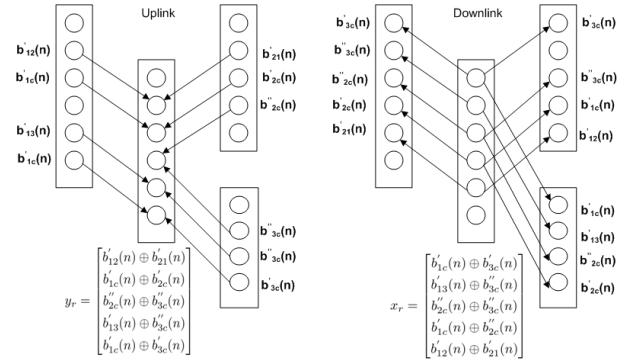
Uplink

b'12(n)
b'1c(n)
b'13(n)
b'1c(n)

b'21(n)
b''2c(n)
b''2c(n)

b''3c(n)
b''3c(n)
b'3c(n)

$y_r = \begin{bmatrix} b'_{12}(n) \oplus b'_{21}(n) \\ b'_{1c}(n) \oplus b'_{2c}(n) \\ b''_{2c}(n) \oplus b'_{3c}(n) \\ b'_{13}(n) \oplus b''_{3c}(n) \\ b'_{1c}(n) \oplus b'_{3c}(n) \end{bmatrix}$

Downlink

b'3c(n)
b''3c(n)
b''2c(n)
b'2c(n)
b'21(n)

b'3c(n)
b''3c(n)
b'1c(n)
b'12(n)

b'1c(n)
b'13(n)
b''2c(n)
b'2c(n)

$x_r = \begin{bmatrix} b'_{1c}(n) \oplus b'_{3c}(n) \\ b'_{13}(n) \oplus b''_{3c}(n) \\ b''_{2c}(n) \oplus b''_{3c}(n) \\ b'_{1c}(n) \oplus b''_{2c}(n) \\ b'_{12}(n) \oplus b'_{21}(n) \end{bmatrix}$